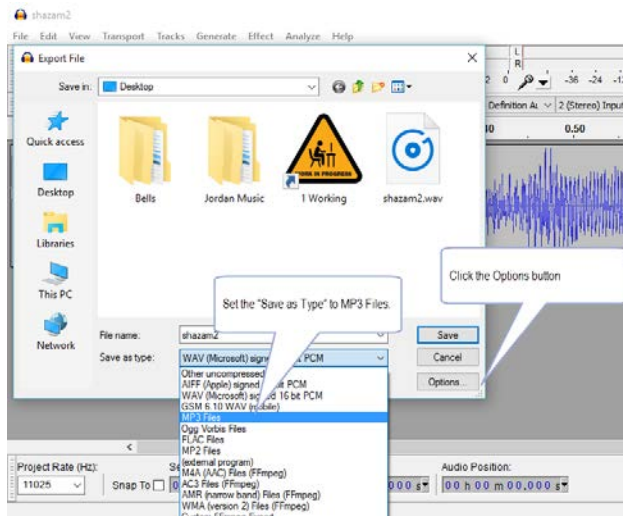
shazam2

File Edit View Transport Tracks Generate Effect Analyze Help

Export File

Save in: Desktop

Quick access

Desktop

Libraries

This PC

Network

Bells

Jordan Music

WORK IN PROGRESS

1 Working

shazam2.wav

L
R

2 0 -36 -24 -1

Definition A 2 (Stereo) Input

10 0.50

Click the Options button

Set the "Save as Type" to MP3 Files.

File name: shazam2

Save as type: WAV (Microsoft) sign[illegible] PCM

Save

Cancel

Options...

Other uncompressed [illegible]
AIFF (Apple) signed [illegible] PCM
WAV (Microsoft) sig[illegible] 16 bit PCM
GSM 6.10 WAV (m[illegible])
MP3 Files
Ogg Vorbis Files
FLAC Files
MP2 Files
(external program)
M4A (AAC) Files (FFmpeg)
AC3 Files (FFmpeg)
AMR (narrow band) Files (FFmpeg)
WMA (version 2) Files (FFmpeg)

Project Rate (Hz):
11025

Snap To

Audio Position:

00 h 00 m 00,000 s

000 s